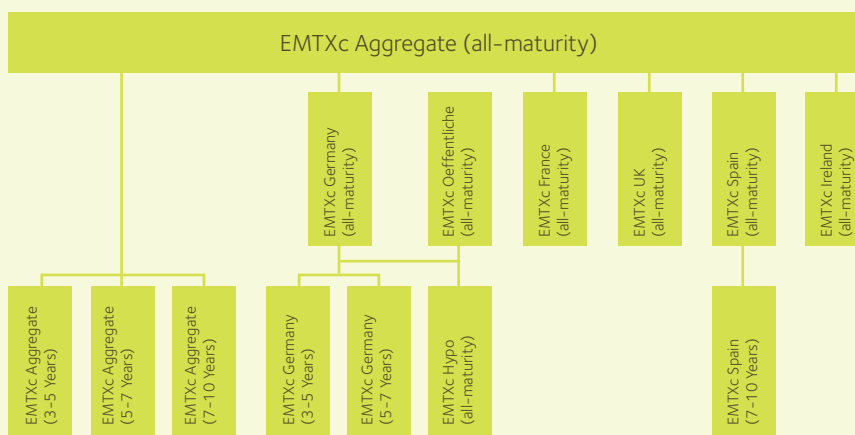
EMTXc Aggregate (all-maturity)

EMTXc Germany (all-maturity)

EMTXc Oeffentliche (all-maturity)

EMTXc France (all-maturity)

EMTXc UK (all-maturity)

EMTXc Spain (all-maturity)

EMTXc Ireland (all-maturity)

EMTXc Aggregate (3-5 Years)

EMTXc Aggregate (5-7 Years)

EMTXc Aggregate (7-10 Years)

EMTXc Germany (3-5 Years)

EMTXc Germany (5-7 Years)

EMTXc Hypo (all-maturity)

EMTXc Spain (7-10 Years)